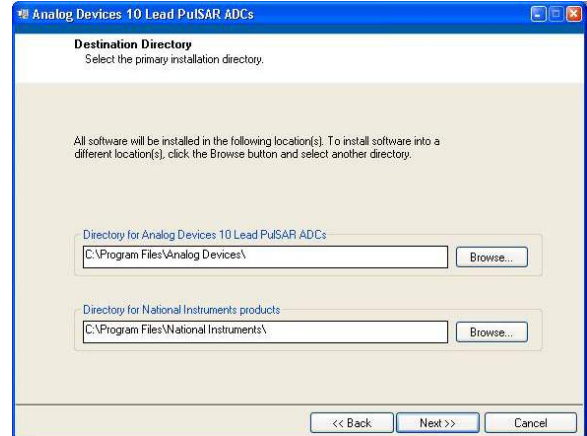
Analog Devices 10 Lead PulSAR ADCs

Destination Directory
Select the primary installation directory.

All software will be installed in the following location(s). To install software into a different location(s), click the Browse button and select another directory.

Directory for Analog Devices 10 Lead PulSAR ADCs
C:\Program Files\Analog Devices\
Browse...

Directory for National Instruments products
C:\Program Files\National Instruments\
Browse...

<< Back
Next >>
Cancel